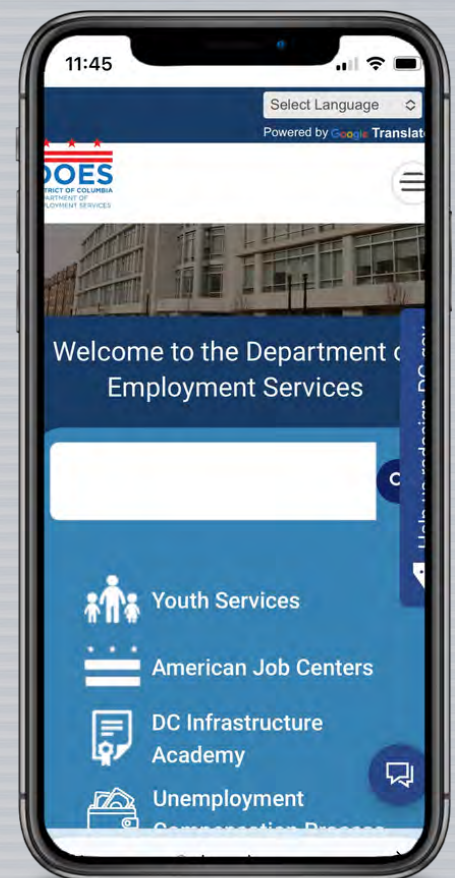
11:45

Select Language

Powered by Google Translate

DOES
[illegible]TRICT OF COLUMBIA
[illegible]PARTMENT OF
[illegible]PLOYMENT SERVICES

Welcome to the Department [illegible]
Employment Services

Help us redesign DC.gov

Youth Services

American Job Centers

DC Infrastructure Academy

Unemployment
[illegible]